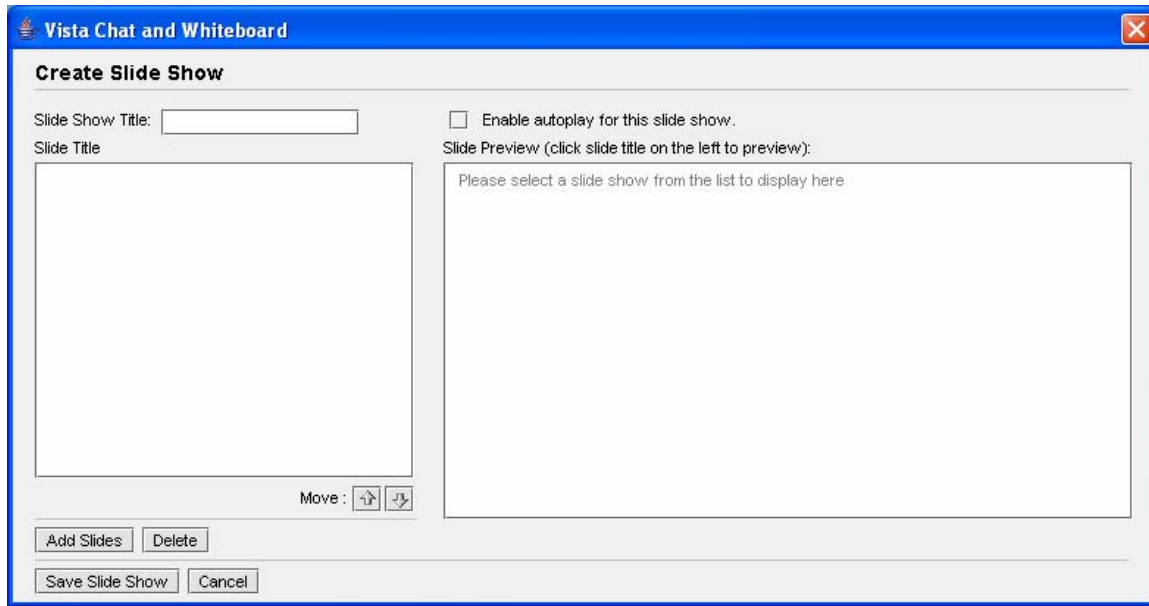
Vista Chat and Whiteboard

Create Slide Show

Slide Show Title:

Enable autoplay for this slide show.

Slide Title

Slide Preview (click slide title on the left to preview):

Please select a slide show from the list to display here

Move :

Add Slides
Delete

Save Slide Show
Cancel